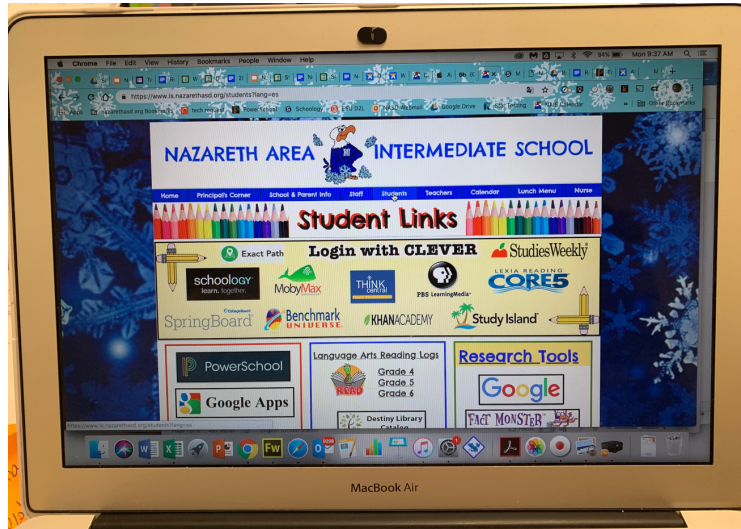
Chrome File Edit View History Bookmarks People Window Help

94% Mon 9:37 AM

https://www.is.nazarethasd.org/students?lang=es

Apps nazarethasd.org Bookmarks tech resource PowerSchool Schoology Edu D2L NASD Webmail Google Drive Kids Testing NASD Calendar Other Bookmarks

NAZARETH AREA INTERMEDIATE SCHOOL

Home Principal's Corner School & Parent Info Staff Students Teachers Calendar Lunch Menu Nurse

Student Links

Exact Path

Login with CLEVER

StudiesWeekly

schoology learn. together.

MobyMax

THINK central

PBS LearningMedia

LEXIA READING CORE5

SpringBoard

Benchmark UNIVERSE

KHANACADEMY

Study Island

PowerSchool

Google Apps

Language Arts Reading Logs

Grade 4
Grade 5
Grade 6

Destiny Library Catalog

Research Tools

Google

FACT MONSTER

https://www.is.nazarethasd.org/students?lang=es

MacBook Air